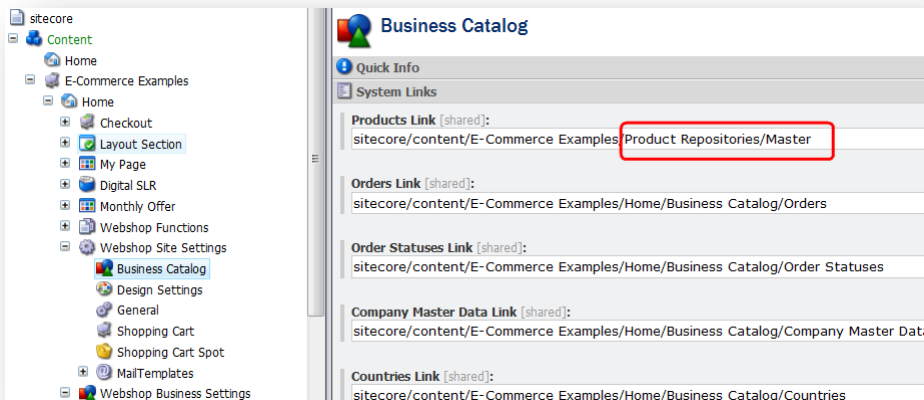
sitecore
Content
Home
E-Commerce Examples
Home
Checkout
Layout Section
My Page
Digital SLR
Monthly Offer
Webshop Functions
Webshop Site Settings
Business Catalog
Design Settings
General
Shopping Cart
Shopping Cart Spot
MailTemplates
Webshop Business Settings

Business Catalog

Quick Info

System Links

Products Link [shared]:
sitecore/content/E-Commerce Examples/Product Repositories/Master

Orders Link [shared]:
sitecore/content/E-Commerce Examples/Home/Business Catalog/Orders

Order Statuses Link [shared]:
sitecore/content/E-Commerce Examples/Home/Business Catalog/Order Statuses

Company Master Data Link [shared]:
sitecore/content/E-Commerce Examples/Home/Business Catalog/Company Master Dat

Countries Link [shared]:
sitecore/content/E-Commerce Examples/Home/Business Catalog/Countries